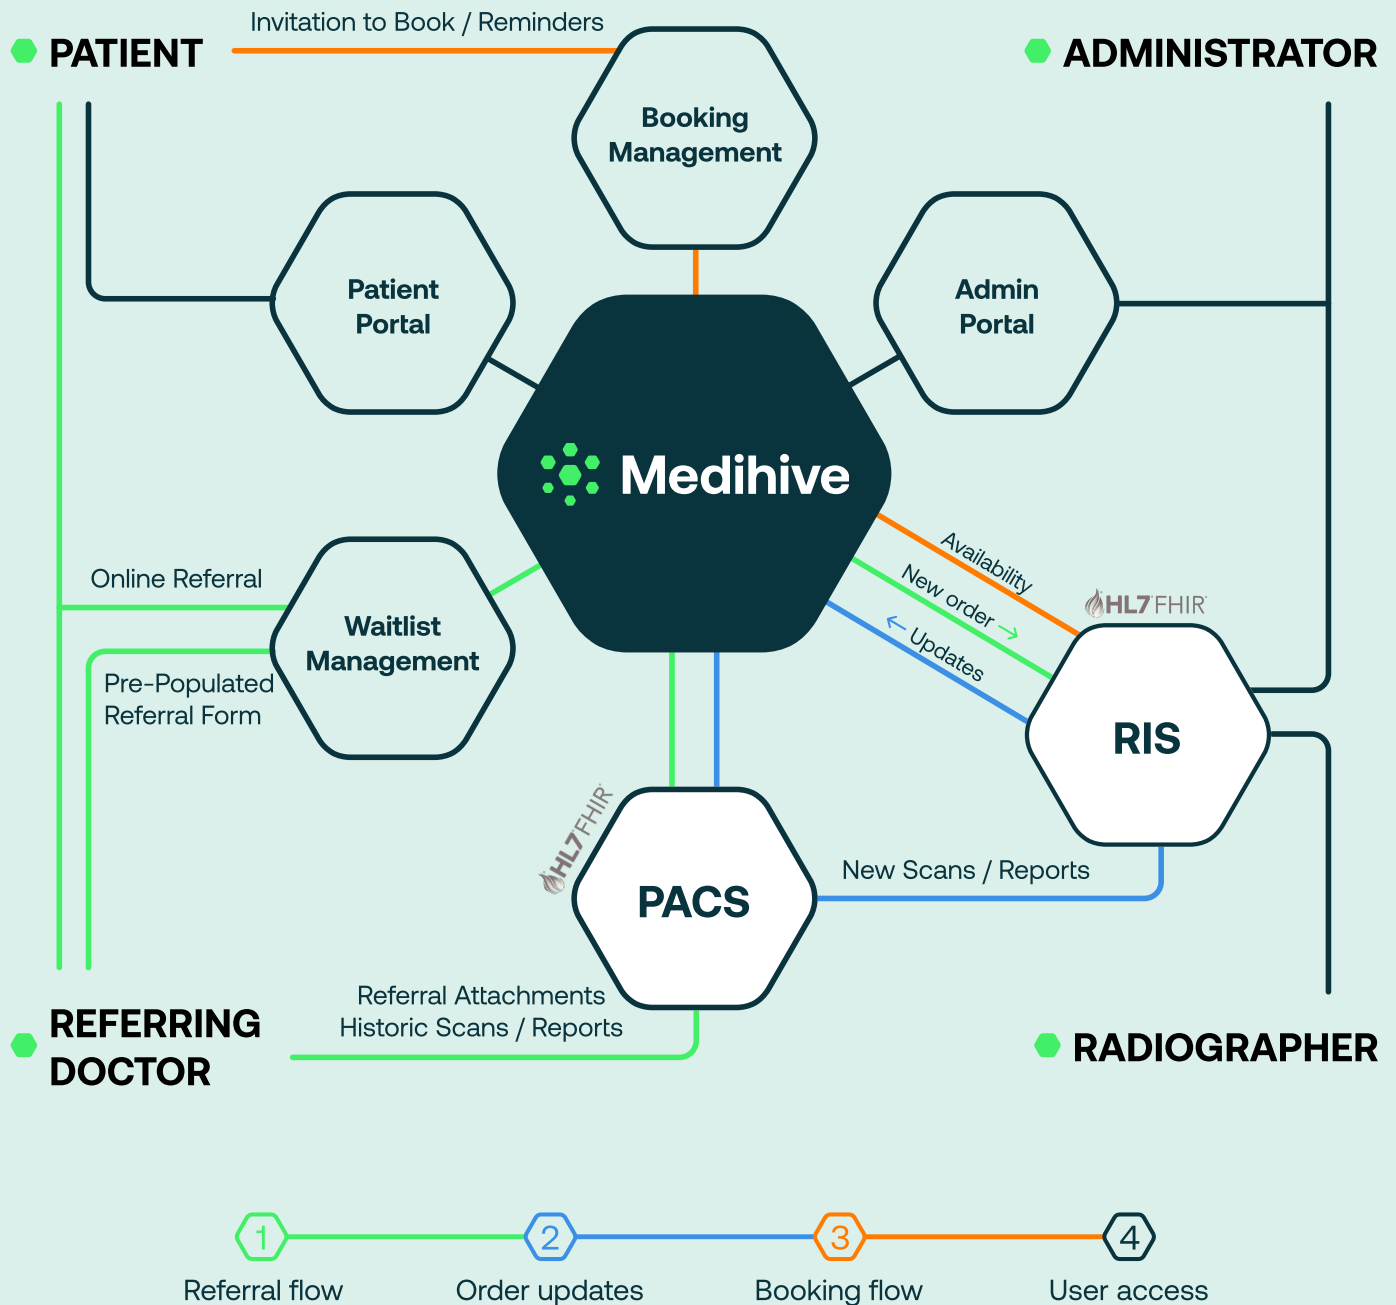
PATIENT

Invitation to Book / Reminders

ADMINISTRATOR

Booking Management

Patient Portal

Admin Portal

Medihive

Online Referral

Waitlist Management

Pre-Populated Referral Form

Availability

New order →

← Updates

HL7 FHIR

RIS

HL7 FHIR

PACS

New Scans / Reports

Referral Attachments
Historic Scans / Reports

REFERRING DOCTOR

RADIOGRAPHER

1 Referral flow

2 Order updates

3 Booking flow

4 User access